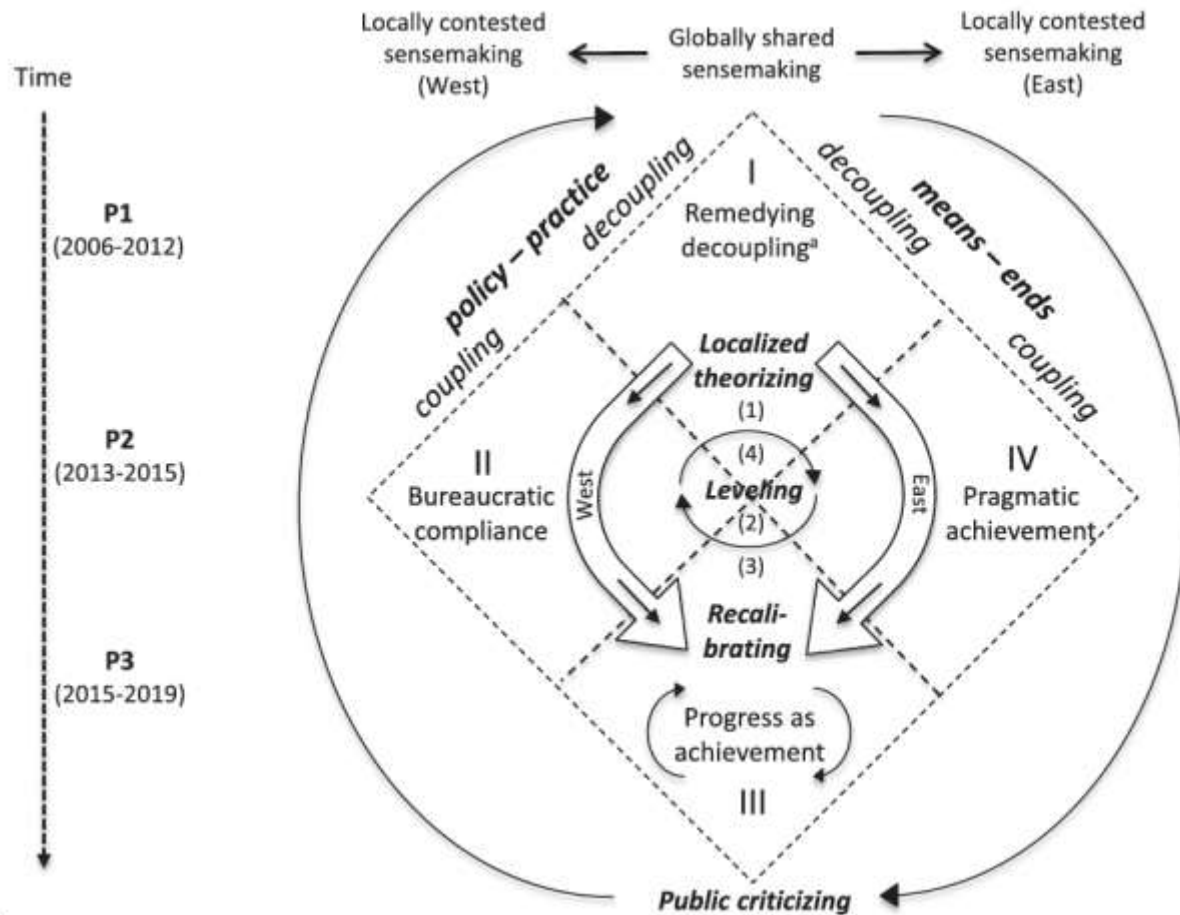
Locally contested sensemaking (West)

Globally shared sensemaking

Locally contested sensemaking (East)

Time

P1 (2006-2012)

P2 (2013-2015)

P3 (2015-2019)

policy – practice

decoupling

coupling

I
Remedying decoupling$^a$

decoupling

means – ends

coupling

Localized theorizing

(1)

(4)

Leveling

(2)

(3)

West

East

II
Bureaucratic compliance

IV
Pragmatic achievement

Recalibrating

Progress as achievement

III

Public criticizing